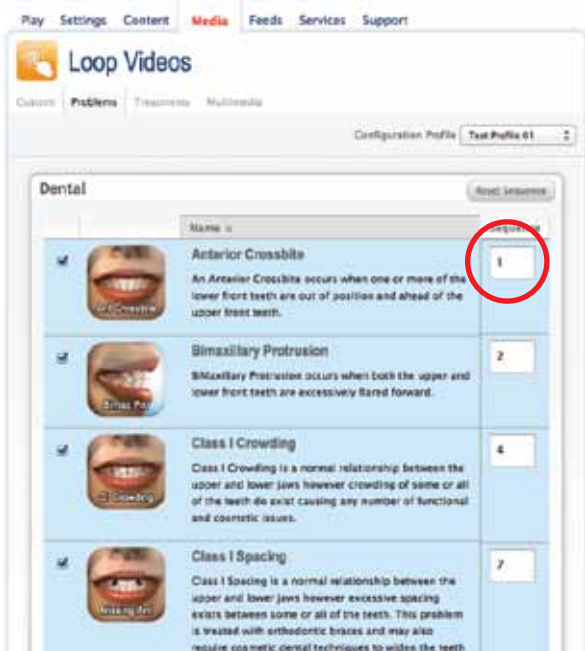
Play Settings Content Media Feeds Services Support

Loop Videos

Custom Problems Treatments Multimedia

Configuration Profile Test Profile 01

Dental

Reset Sequence

| | | Name | Sequence |
|---|---|---|---|
| | Ant Crossbite | **Anterior Crossbite** An Anterior Crossbite occurs when one or more of the lower front teeth are out of position and ahead of the upper front teeth. | 1 |
| | Bimax Prot | **Bimaxillary Protrusion** Bimaxillary Protrusion occurs when both the upper and lower front teeth are excessively flared forward. | 2 |
| | Cl I Crowding | **Class I Crowding** Class I Crowding is a normal relationship between the upper and lower jaws however crowding of some or all of the teeth do exist causing any number of functional and cosmetic issues. | 4 |
| | Missing Ant | **Class I Spacing** Class I Spacing is a normal relationship between the upper and lower jaws however excessive spacing exists between some or all of the teeth. This problem is treated with orthodontic braces and may also require cosmetic dental techniques to widen the teeth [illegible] | 7 |